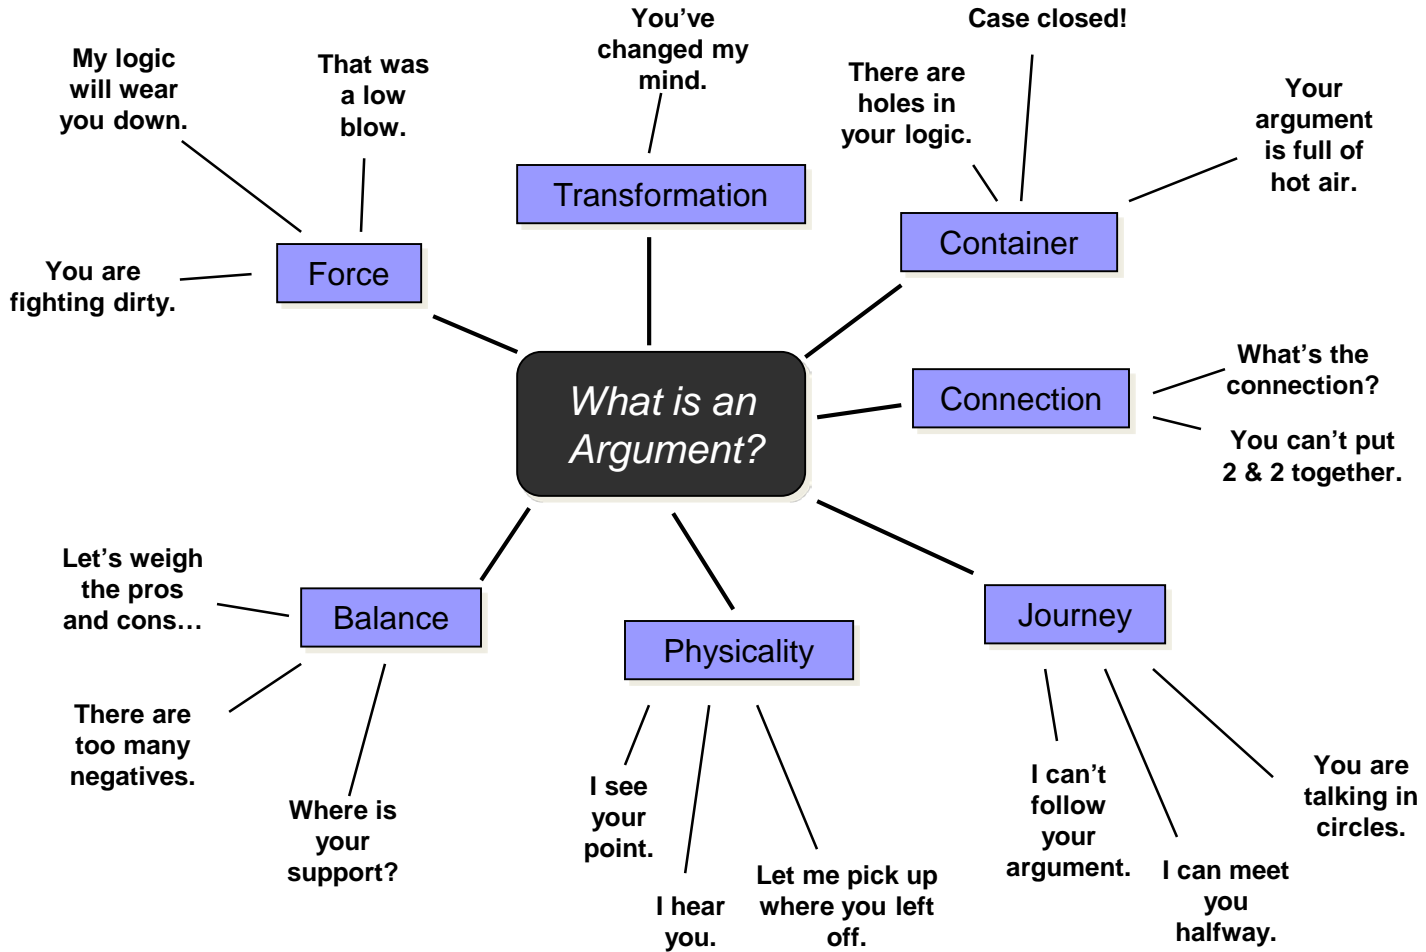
What is an Argument?

Force

My logic will wear you down.

That was a low blow.

You are fighting dirty.

Transformation

You've changed my mind.

Container

There are holes in your logic.

Case closed!

Your argument is full of hot air.

Connection

What's the connection?

You can't put 2 & 2 together.

Journey

I can't follow your argument.

I can meet you halfway.

You are talking in circles.

Physicality

I see your point.

I hear you.

Let me pick up where you left off.

Balance

Let's weigh the pros and cons…

There are too many negatives.

Where is your support?